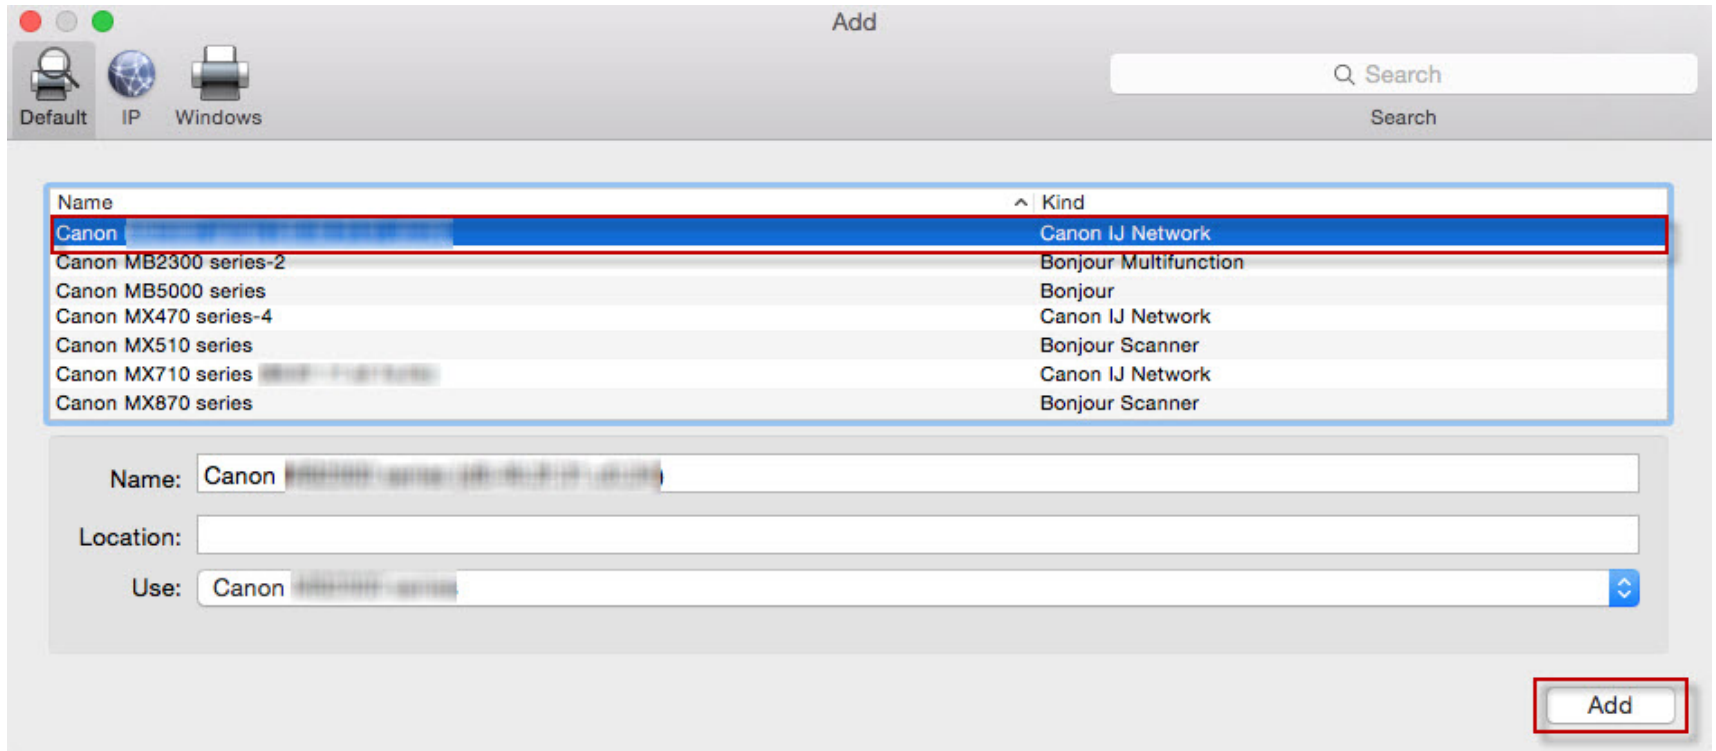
Add

Default IP Windows

Search

Search

| Name | Kind |
|---|---|
| Canon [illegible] | Canon IJ Network |
| Canon MB2300 series-2 | Bonjour Multifunction |
| Canon MB5000 series | Bonjour |
| Canon MX470 series-4 | Canon IJ Network |
| Canon MX510 series | Bonjour Scanner |
| Canon MX710 series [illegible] | Canon IJ Network |
| Canon MX870 series | Bonjour Scanner |

Name: Canon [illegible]

Location:

Use: Canon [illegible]

Add